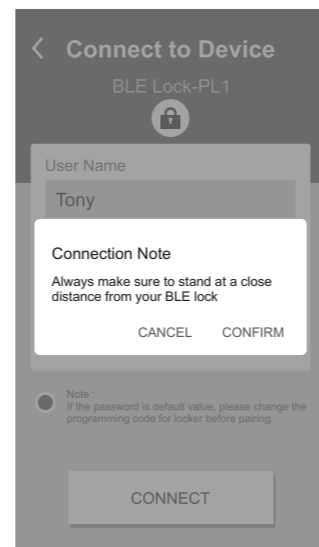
< Connect to Device

BLE Lock-PL1

User Name

Tony

Connection Note

Always make sure to stand at a close distance from your BLE lock

CANCEL CONFIRM

Note :
If the password is default value, please change the programming code for locker before pairing.

CONNECT